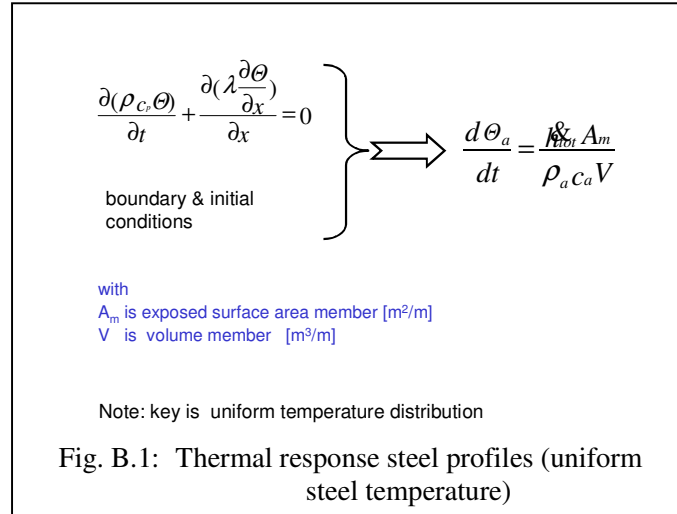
$\frac{\partial(\rho c_p \Theta)}{\partial t} + \frac{\partial(\lambda \frac{\partial \Theta}{\partial x})}{\partial x} = 0$

boundary & initial conditions

$\frac{d\Theta_a}{dt} = \frac{\dot{h}_{tot} A_m}{\rho_a c_a V}$

with
$A_m$ is exposed surface area member [m²/m]
V is volume member [m³/m]

Note: key is uniform temperature distribution

Fig. B.1: Thermal response steel profiles (uniform steel temperature)